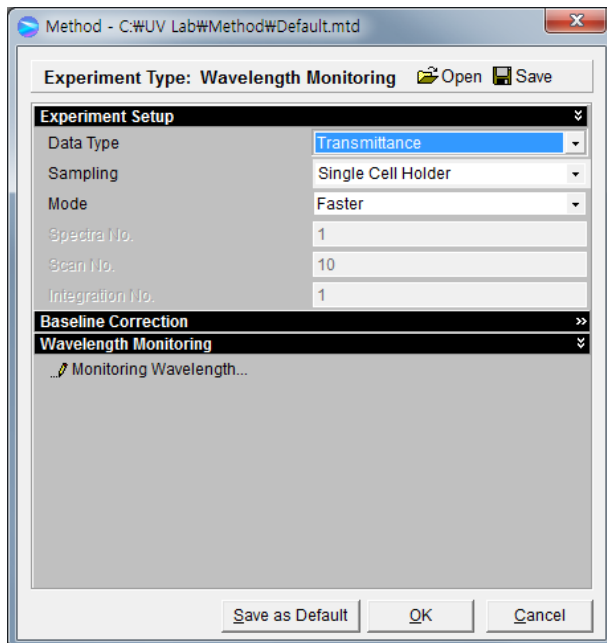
Method - C:₩UV Lab₩Method₩Default.mtd

Experiment Type: Wavelength Monitoring Open Save

Experiment Setup

| Data Type | Transmittance |
|---|---|
| Sampling | Single Cell Holder |
| Mode | Faster |
| Spectra No. | 1 |
| Scan No. | 10 |
| Integration No. | 1 |

Baseline Correction

Wavelength Monitoring

Monitoring Wavelength...

Save as Default OK Cancel